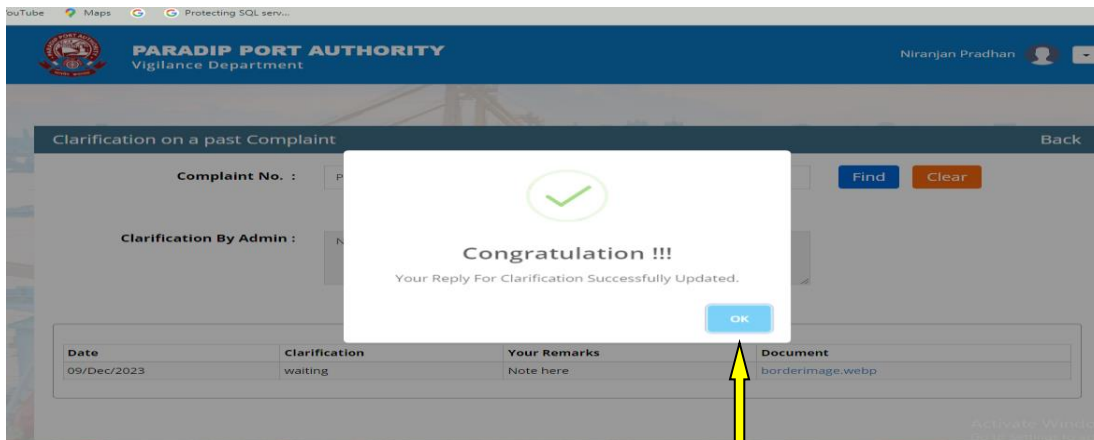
ouTube Maps G Protecting SQL serv...

PARADIP PORT AUTHORITY
Vigilance Department

Niranjan Pradhan

Clarification on a past Complaint

Back

Complaint No. : P

Find Clear

Clarification By Admin : N

Congratulation !!!

Your Reply For Clarification Successfully Updated.

OK

| Date | Clarification | Your Remarks | Document |
|---|---|---|---|
| 09/Dec/2023 | waiting | Note here | borderimage.webp |

Activate Windo